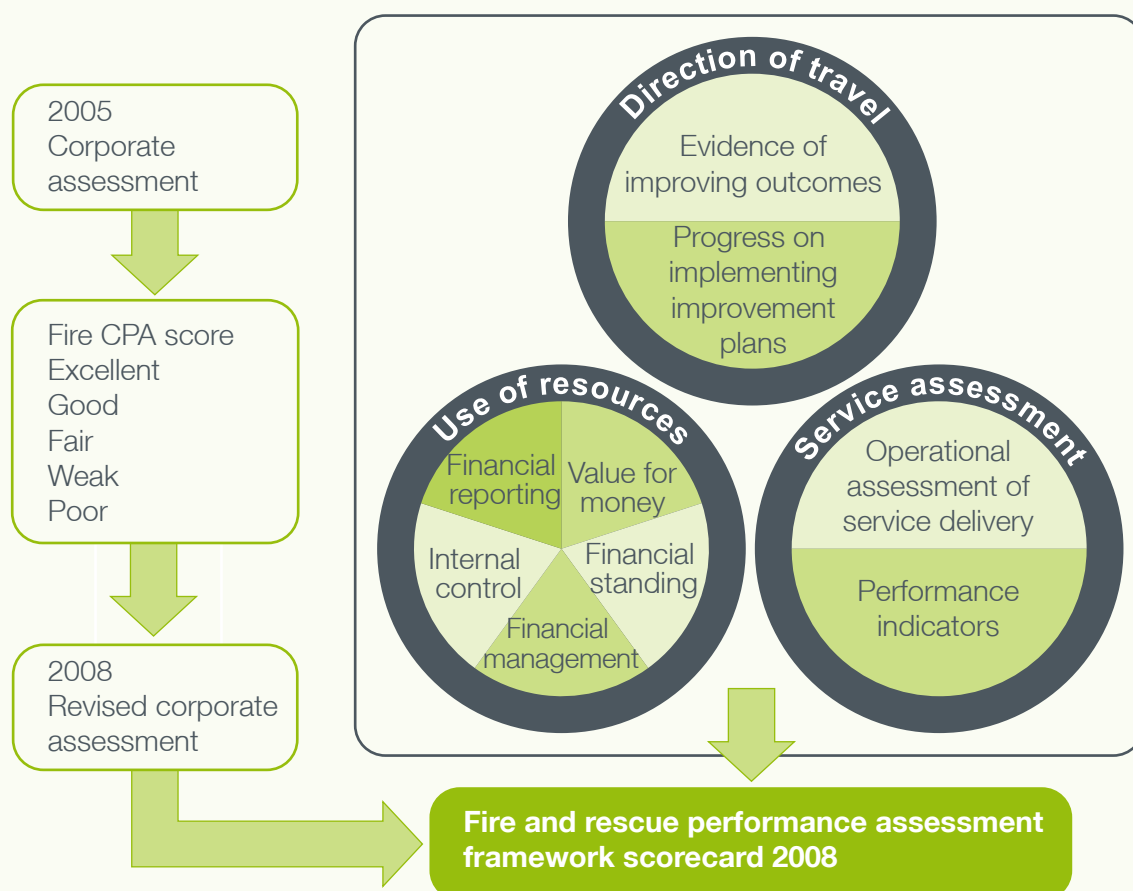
2005
Corporate assessment

Fire CPA score
Excellent
Good
Fair
Weak
Poor

2008
Revised corporate assessment

Direction of travel

Evidence of improving outcomes

Progress on implementing improvement plans

Use of resources

Financial reporting

Value for money

Internal control

Financial standing

Financial management

Service assessment

Operational assessment of service delivery

Performance indicators

Fire and rescue performance assessment framework scorecard 2008